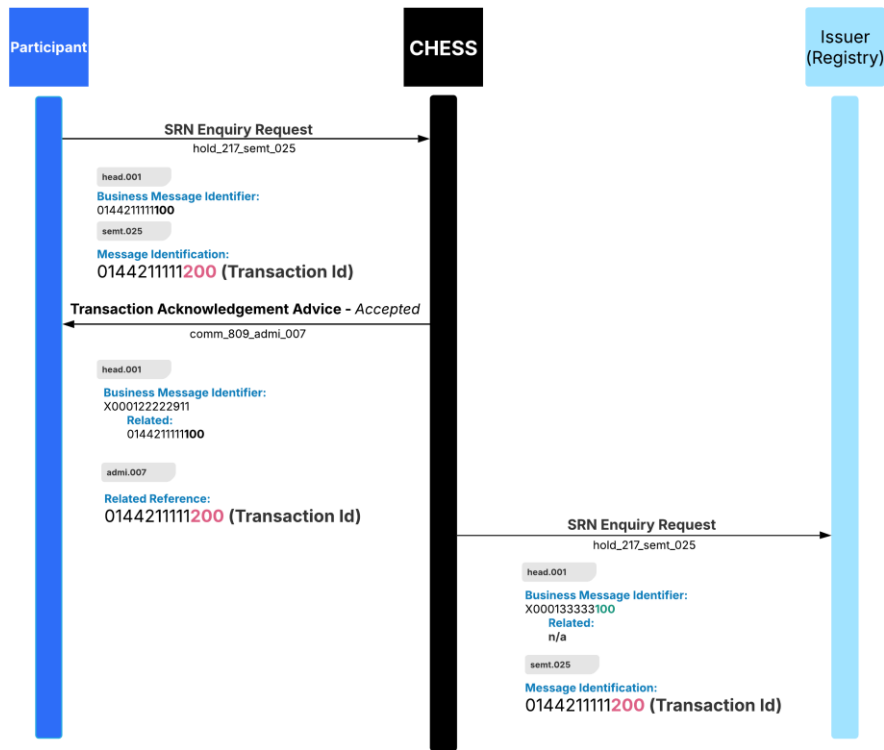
Participant

CHESS

Issuer (Registry)

SRN Enquiry Request
hold_217_semt_025

head.001
Business Message Identifier:
0144211111100

semt.025
Message Identification:
0144211111200 (Transaction Id)

Transaction Acknowledgement Advice - Accepted
comm_809_admi_007

head.001
Business Message Identifier:
X000122222911
Related:
0144211111100

admi.007
Related Reference:
0144211111200 (Transaction Id)

SRN Enquiry Request
hold_217_semt_025

head.001
Business Message Identifier:
X000133333100
Related:
n/a

semt.025
Message Identification:
0144211111200 (Transaction Id)